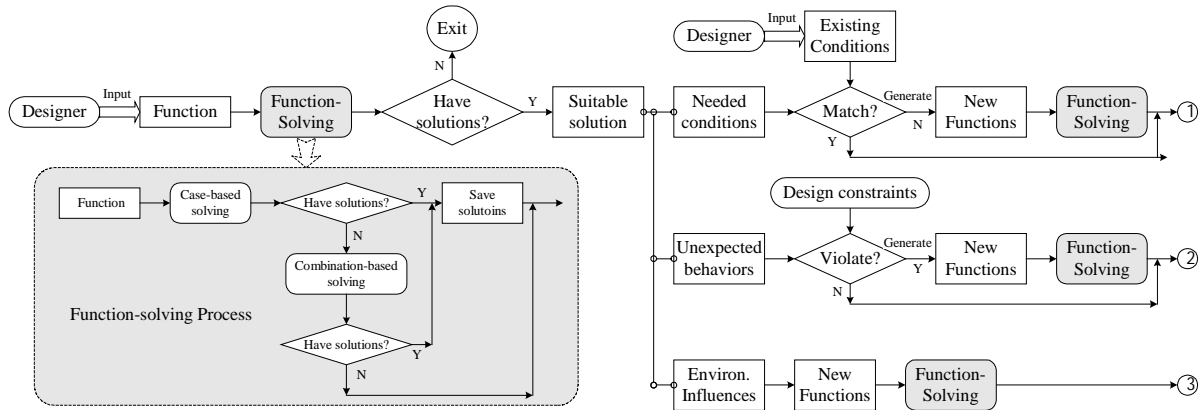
Exit

N

Designer

Input

Function

Function-Solving

Have solutions?

Y

Suitable solution

Designer

Input

Existing Conditions

Needed conditions

Match?

Generate

N

New Functions

Function-Solving

①

Y

Function

Case-based solving

Have solutions?

Y

Save solutoins

N

Combination-based solving

Function-solving Process

Have solutions?

Y

N

Design constraints

Unexpected behaviors

Violate?

Generate

Y

New Functions

Function-Solving

②

N

Environ. Influences

New Functions

Function-Solving

③